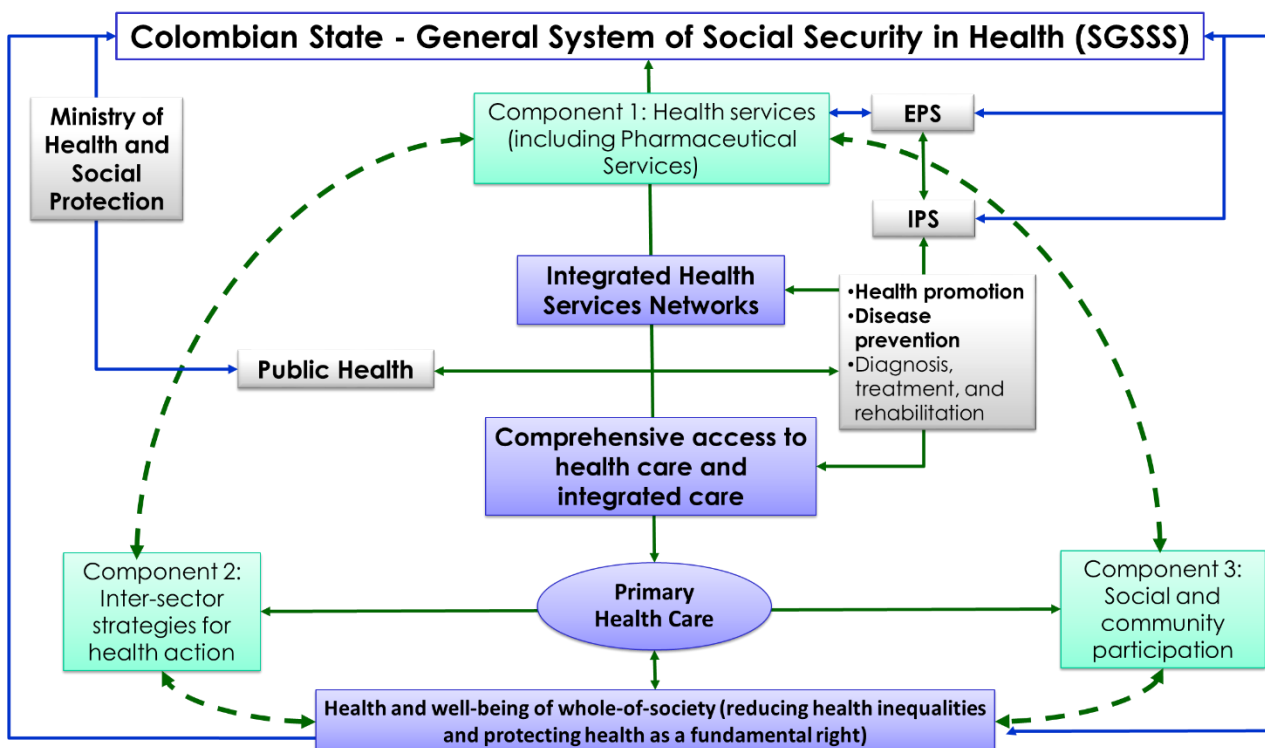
Colombian State - General System of Social Security in Health (SGSSS)

Ministry of Health and Social Protection

Component 1: Health services (including Pharmaceutical Services)

EPS

IPS

Integrated Health Services Networks

•Health promotion
•Disease prevention
•Diagnosis, treatment, and rehabilitation

Public Health

Comprehensive access to health care and integrated care

Component 2: Inter-sector strategies for health action

Primary Health Care

Component 3: Social and community participation

Health and well-being of whole-of-society (reducing health inequalities and protecting health as a fundamental right)